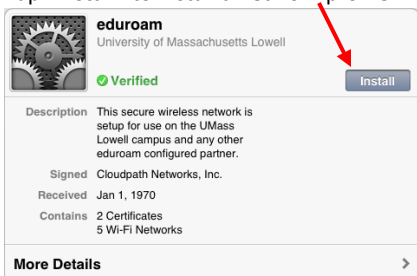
eduroam
University of Massachusetts Lowell

Verified

Install

Description This secure wireless network is setup for use on the UMass Lowell campus and any other eduroam configured partner.

Signed Cloudpath Networks, Inc.

Received Jan 1, 1970

Contains 2 Certificates
5 Wi-Fi Networks

More Details